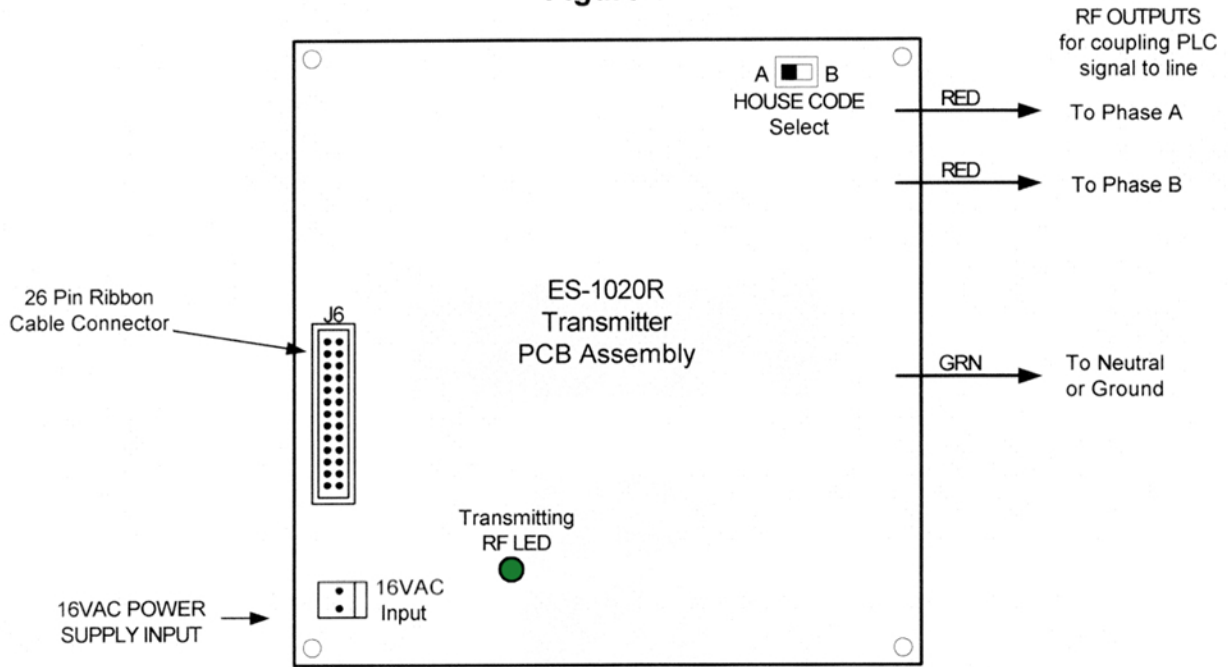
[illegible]

RF OUTPUTS for coupling PLC signal to line

A B
HOUSE CODE Select

RED
To Phase A

RED
To Phase B

26 Pin Ribbon Cable Connector

J6

ES-1020R
Transmitter
PCB Assembly

GRN
To Neutral or Ground

Transmitting RF LED

16VAC POWER SUPPLY INPUT

16VAC Input